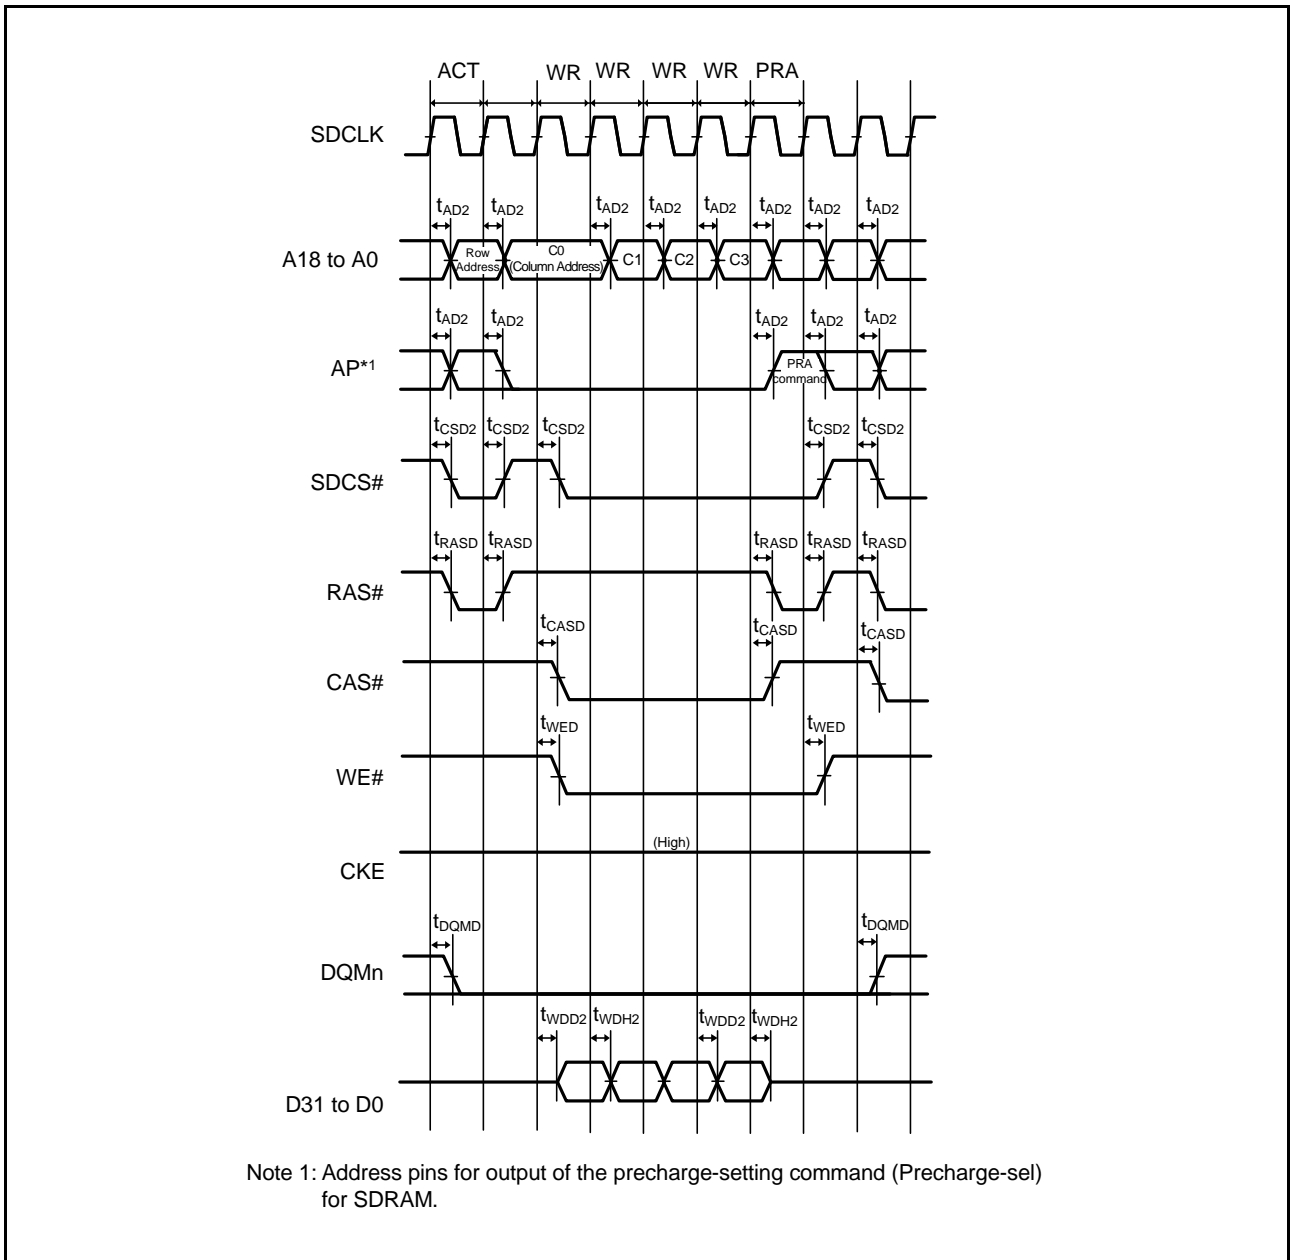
ACT WR WR WR WR PRA

SDCLK

$t_{AD2}$ $t_{AD2}$ $t_{AD2}$ $t_{AD2}$ $t_{AD2}$ $t_{AD2}$ $t_{AD2}$ $t_{AD2}$

A18 to A0

Row Address

C0 (Column Address)

C1 C2 C3

$t_{AD2}$ $t_{AD2}$ $t_{AD2}$ $t_{AD2}$ $t_{AD2}$

AP*1

PRA command

$t_{CSD2}$ $t_{CSD2}$ $t_{CSD2}$ $t_{CSD2}$ $t_{CSD2}$

SDCS#

$t_{RASD}$ $t_{RASD}$ $t_{RASD}$ $t_{RASD}$ $t_{RASD}$

RAS#

$t_{CASD}$ $t_{CASD}$ $t_{CASD}$

CAS#

$t_{WED}$ $t_{WED}$

WE#

(High)

CKE

$t_{DQMD}$ $t_{DQMD}$

DQMn

$t_{WDD2}$ $t_{WDH2}$ $t_{WDD2}$ $t_{WDH2}$

D31 to D0

Note 1: Address pins for output of the precharge-setting command (Precharge-sel) for SDRAM.